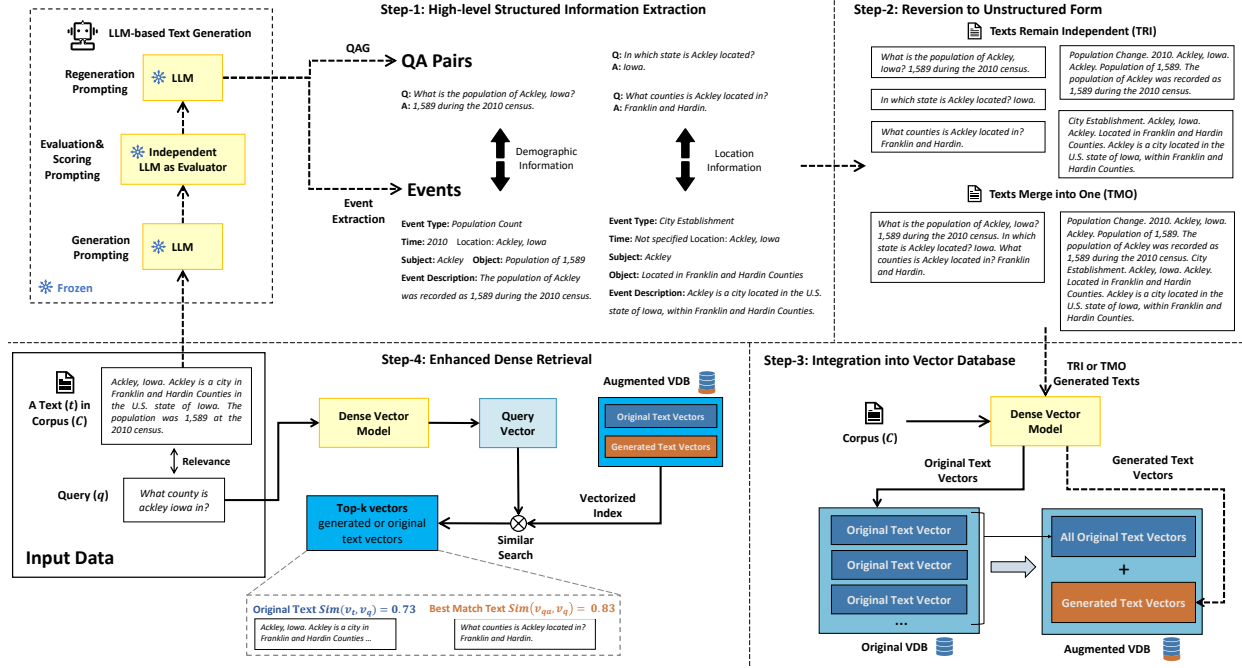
LLM-based Text Generation

Regeneration Prompting

LLM

Evaluation& Scoring Prompting

Independent LLM as Evaluator

Generation Prompting

LLM

Frozen

Step-1: High-level Structured Information Extraction

QAG

QA Pairs

Q: What is the population of Ackley, Iowa?
A: 1,589 during the 2010 census.

Q: In which state is Ackley located?
A: Iowa.

Q: What counties is Ackley located in?
A: Franklin and Hardin.

Demographic Information

Location Information

Event Extraction

Events

Event Type: Population Count
Time: 2010 Location: Ackley, Iowa
Subject: Ackley Object: Population of 1,589
Event Description: The population of Ackley was recorded as 1,589 during the 2010 census.

Event Type: City Establishment
Time: Not specified Location: Ackley, Iowa
Subject: Ackley
Object: Located in Franklin and Hardin Counties
Event Description: Ackley is a city located in the U.S. state of Iowa, within Franklin and Hardin Counties.

Step-2: Reversion to Unstructured Form

Texts Remain Independent (TRI)

What is the population of Ackley, Iowa? 1,589 during the 2010 census.

In which state is Ackley located? Iowa.

What counties is Ackley located in? Franklin and Hardin.

Population Change. 2010. Ackley, Iowa. Ackley. Population of 1,589. The population of Ackley was recorded as 1,589 during the 2010 census.

City Establishment. Ackley, Iowa. Ackley. Located in Franklin and Hardin Counties. Ackley is a city located in the U.S. state of Iowa, within Franklin and Hardin Counties.

Texts Merge into One (TMO)

What is the population of Ackley, Iowa? 1,589 during the 2010 census. In which state is Ackley located? Iowa. What counties is Ackley located in? Franklin and Hardin.

Population Change. 2010. Ackley, Iowa. Ackley. Population of 1,589. The population of Ackley was recorded as 1,589 during the 2010 census. City Establishment. Ackley, Iowa. Ackley. Located in Franklin and Hardin Counties. Ackley is a city located in the U.S. state of Iowa, within Franklin and Hardin Counties.

Step-4: Enhanced Dense Retrieval

A Text ($t$) in Corpus ($C$)

Ackley, Iowa. Ackley is a city in Franklin and Hardin Counties in the U.S. state of Iowa. The population was 1,589 at the 2010 census.

Relevance

Query ($q$)

What county is ackley iowa in?

Input Data

Dense Vector Model

Query Vector

Augmented VDB

Original Text Vectors

Generated Text Vectors

Vectorized Index

Similar Search

Top-k vectors generated or original text vectors

Original Text $Sim(v_t, v_q) = 0.73$

Ackley, Iowa. Ackley is a city in Franklin and Hardin Counties ...

Best Match Text $Sim(v_{qa}, v_q) = 0.83$

What counties is Ackley located in? Franklin and Hardin.

Step-3: Integration into Vector Database

TRI or TMO Generated Texts

Corpus ($C$)

Dense Vector Model

Original Text Vectors

Generated Text Vectors

Original Text Vector

Original Text Vector

Original Text Vector

...

Original VDB

All Original Text Vectors

+

Generated Text Vectors

Augmented VDB